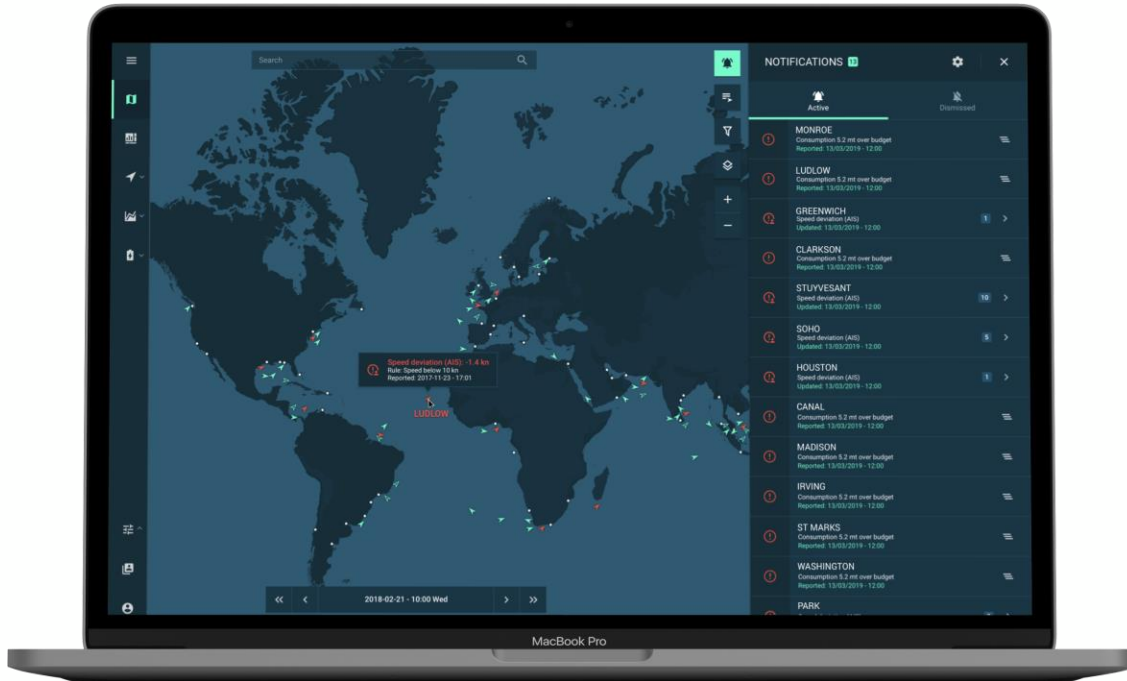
Search

NOTIFICATIONS 13

Active

Dismissed

MONROE
Consumption 5.2 mt over budget
Reported: 13/03/2019 - 12:00

LUDLOW
Consumption 5.2 mt over budget
Reported: 13/03/2019 - 12:00

GREENWICH
Speed deviation (AIS)
Updated: 13/03/2019 - 12:00
1

CLARKSON
Consumption 5.2 mt over budget
Reported: 13/03/2019 - 12:00

STUYVESANT
Speed deviation (AIS)
Updated: 13/03/2019 - 12:00
10

SOHO
Speed deviation (AIS)
Updated: 13/03/2019 - 12:00
5

HOUSTON
Speed deviation (AIS)
Updated: 13/03/2019 - 12:00
1

CANAL
Consumption 5.2 mt over budget
Reported: 13/03/2019 - 12:00

MADISON
Consumption 5.2 mt over budget
Reported: 13/03/2019 - 12:00

IRVING
Consumption 5.2 mt over budget
Reported: 13/03/2019 - 12:00

ST MARKS
Consumption 5.2 mt over budget
Reported: 13/03/2019 - 12:00

WASHINGTON
Consumption 5.2 mt over budget
Reported: 13/03/2019 - 12:00

PARK
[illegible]

Speed deviation (AIS): -1.4 kn
Rule: Speed below 10 kn
Reported: 2017-11-23 - 17:01

LUDLOW

2018-02-21 - 10:00 Wed

MacBook Pro